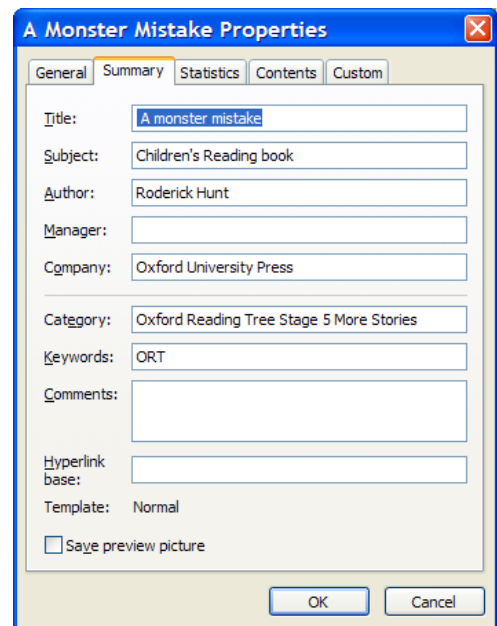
A Monster Mistake Properties

General | Summary | Statistics | Contents | Custom

Title: A monster mistake
Subject: Children's Reading book
Author: Roderick Hunt
Manager:
Company: Oxford University Press

Category: Oxford Reading Tree Stage 5 More Stories
Keywords: ORT
Comments:

Hyperlink base:
Template: Normal

Save preview picture

OK
Cancel